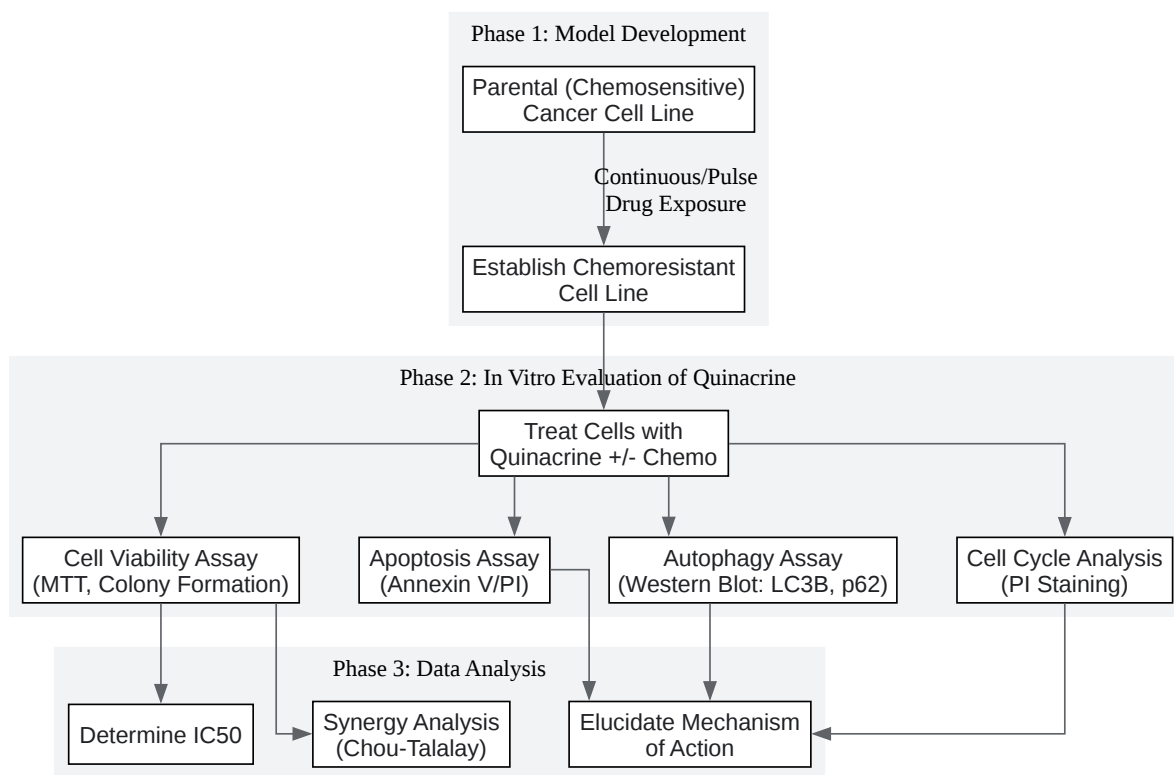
Phase 1: Model Development

Parental (Chemosensitive) Cancer Cell Line

Continuous/Pulse Drug Exposure

Establish Chemoresistant Cell Line

Phase 2: In Vitro Evaluation of Quinacrine

Treat Cells with Quinacrine +/- Chemo

Cell Viability Assay (MTT, Colony Formation)

Apoptosis Assay (Annexin V/PI)

Autophagy Assay (Western Blot: LC3B, p62)

Cell Cycle Analysis (PI Staining)

Phase 3: Data Analysis

Determine IC50

Synergy Analysis (Chou-Talalay)

Elucidate Mechanism of Action